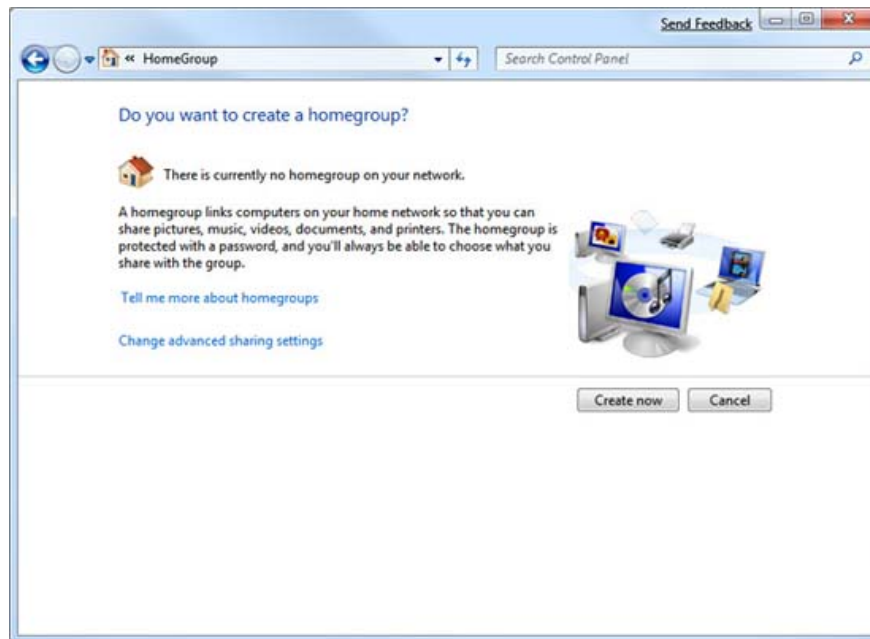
Send Feedback

« HomeGroup

Search Control Panel

Do you want to create a homegroup?

There is currently no homegroup on your network.

A homegroup links computers on your home network so that you can share pictures, music, videos, documents, and printers. The homegroup is protected with a password, and you'll always be able to choose what you share with the group.

Tell me more about homegroups

Change advanced sharing settings

Create now

Cancel